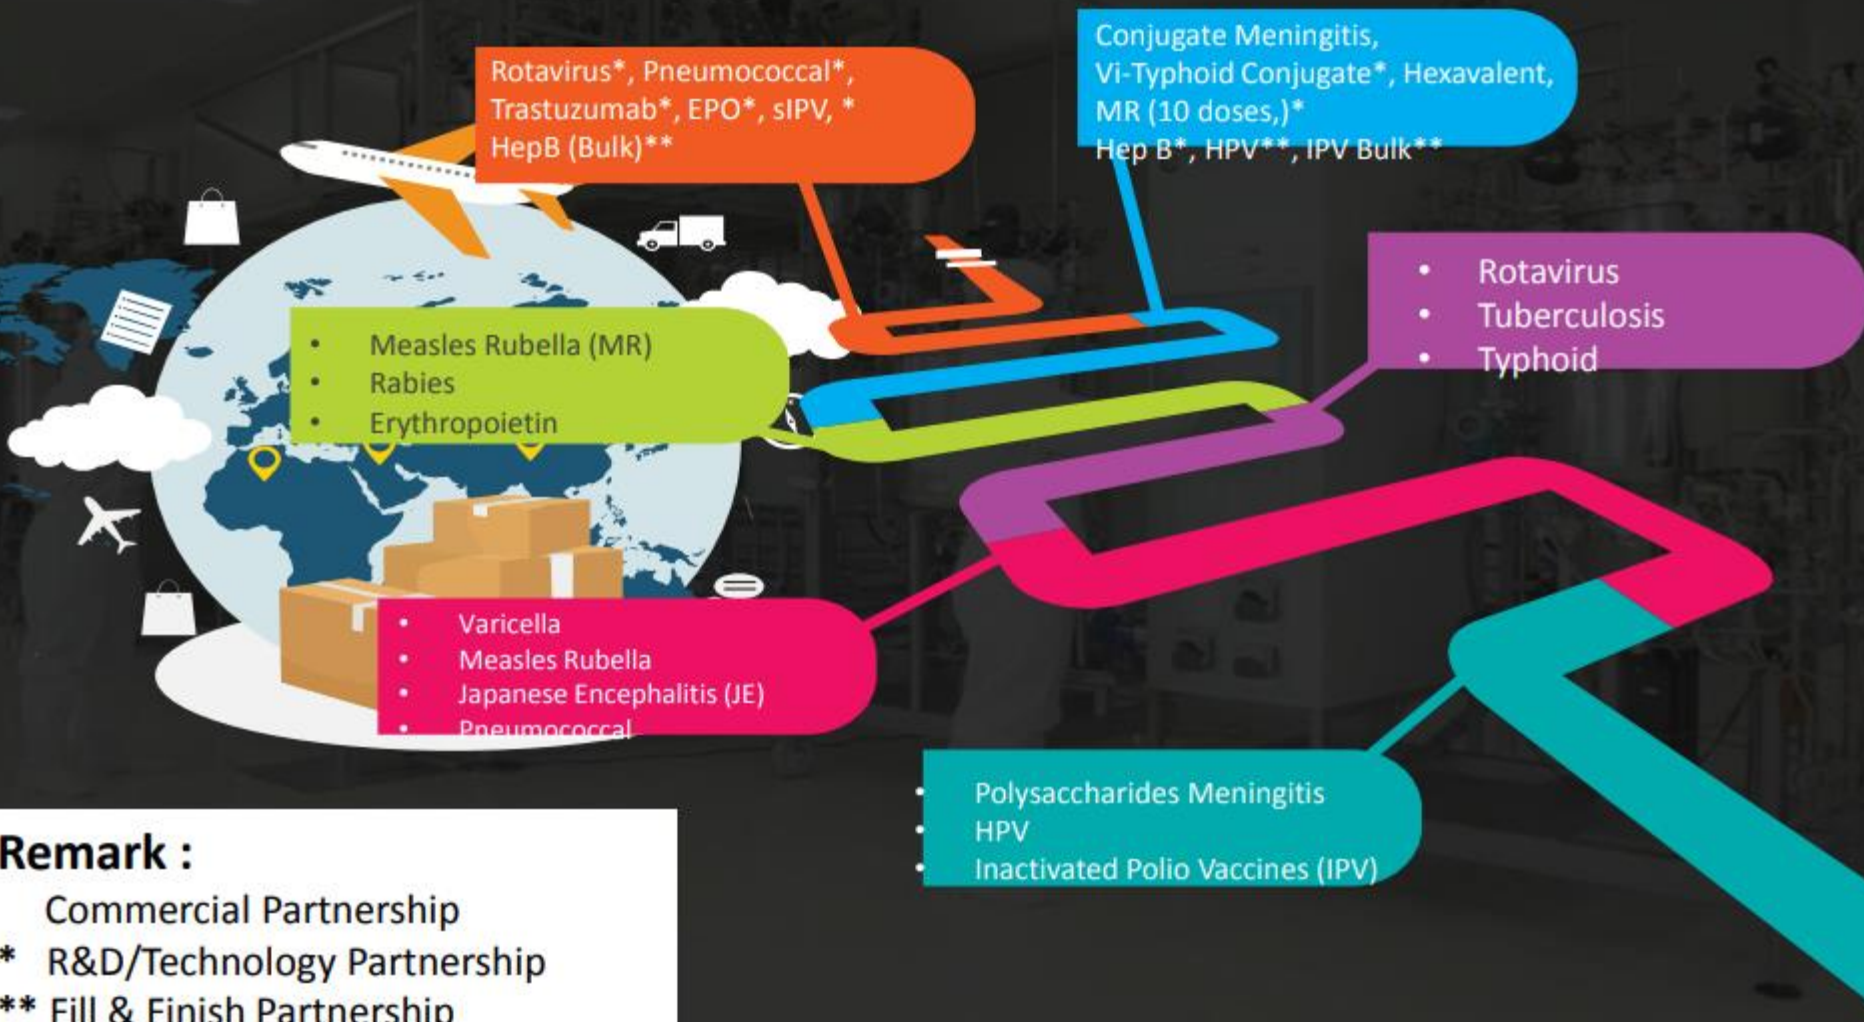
Rotavirus*, Pneumococcal*, Trastuzumab*, EPO*, sIPV, * HepB (Bulk)**

Conjugate Meningitis,
Vi-Typhoid Conjugate*, Hexavalent,
MR (10 doses,)*
Hep B*, HPV**, IPV Bulk**

• Rotavirus
• Tuberculosis
• Typhoid

• Measles Rubella (MR)
• Rabies
• Erythropoietin

• Varicella
• Measles Rubella
• Japanese Encephalitis (JE)
• Pneumococcal

• Polysaccharides Meningitis
• HPV
• Inactivated Polio Vaccines (IPV)

Remark :
Commercial Partnership
* R&D/Technology Partnership
** Fill & Finish Partnership